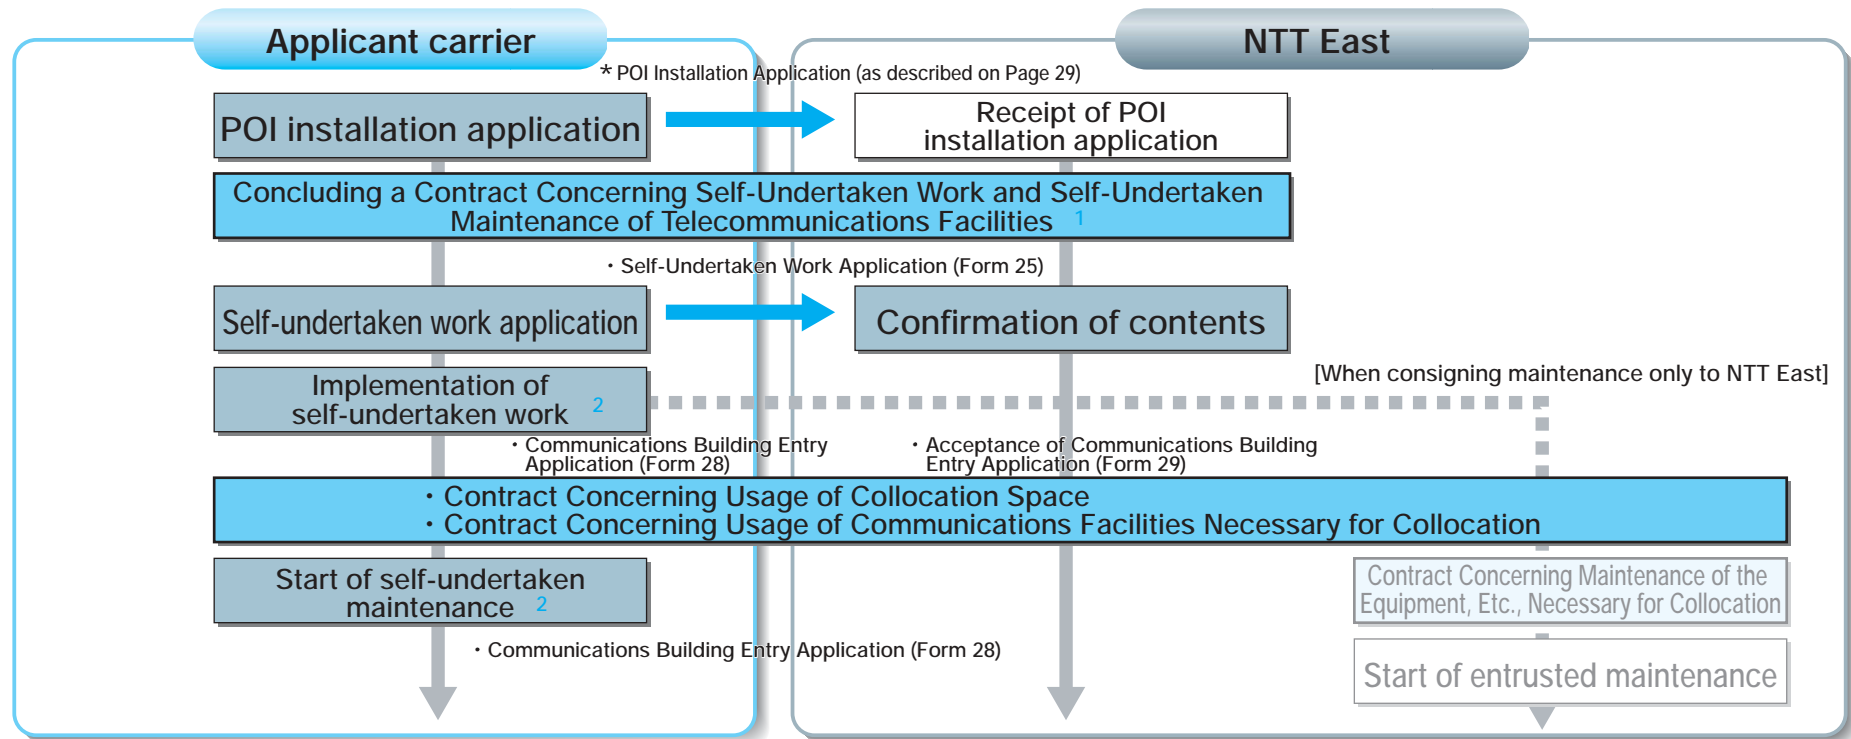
Applicant carrier

NTT East

* POI Installation Application (as described on Page 29)

POI installation application

Receipt of POI installation application

Concluding a Contract Concerning Self-Undertaken Work and Self-Undertaken Maintenance of Telecommunications Facilities 1

・Self-Undertaken Work Application (Form 25)

Self-undertaken work application

Confirmation of contents

[When consigning maintenance only to NTT East]

Implementation of self-undertaken work 2

・Communications Building Entry Application (Form 28)

・Acceptance of Communications Building Entry Application (Form 29)

・Contract Concerning Usage of Collocation Space
・Contract Concerning Usage of Communications Facilities Necessary for Collocation

Start of self-undertaken maintenance 2

Contract Concerning Maintenance of the Equipment, Etc., Necessary for Collocation

・Communications Building Entry Application (Form 28)

Start of entrusted maintenance